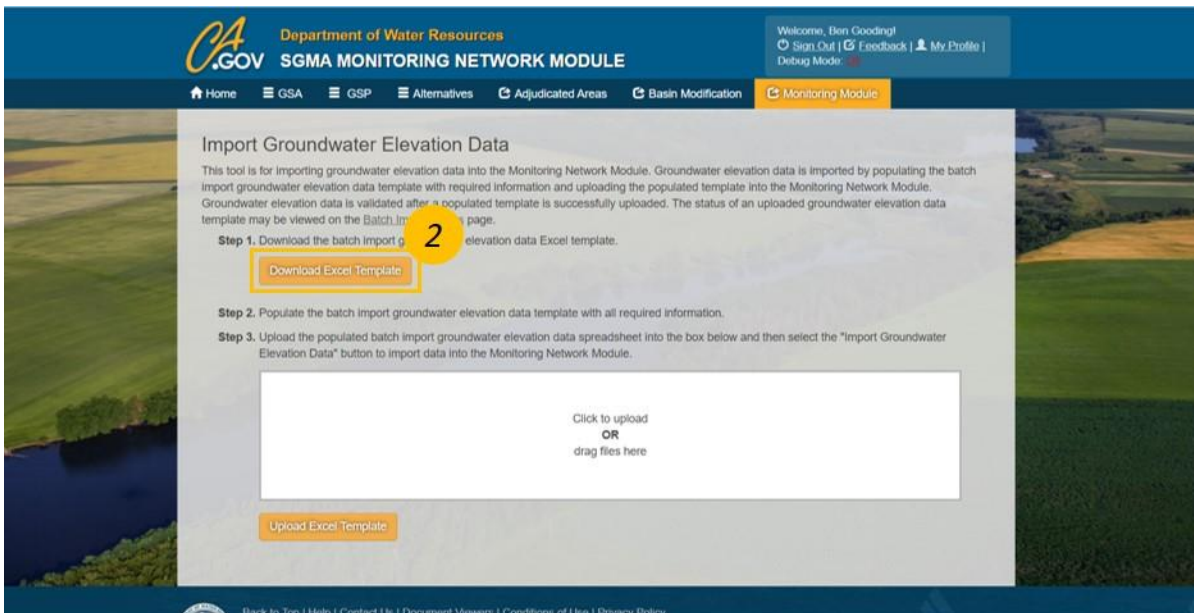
CA.GOV Department of Water Resources
SGMA MONITORING NETWORK MODULE

Welcome, Ben Gooding!
Sign Out | Feedback | My Profile |
Debug Mode: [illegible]

Home GSA GSP Alternatives Adjudicated Areas Basin Modification Monitoring Module

Import Groundwater Elevation Data

This tool is for importing groundwater elevation data into the Monitoring Network Module. Groundwater elevation data is imported by populating the batch import groundwater elevation data template with required information and uploading the populated template into the Monitoring Network Module. Groundwater elevation data is validated after a populated template is successfully uploaded. The status of an uploaded groundwater elevation data template may be viewed on the Batch Im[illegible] page.

Step 1. Download the batch import g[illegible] elevation data Excel template.

2

Download Excel Template

Step 2. Populate the batch import groundwater elevation data template with all required information.

Step 3. Upload the populated batch import groundwater elevation data spreadsheet into the box below and then select the "Import Groundwater Elevation Data" button to import data into the Monitoring Network Module.

Click to upload
OR
drag files here

Upload Excel Template

Back to Top | Help | Contact Us | Document Viewers | Conditions of Use | Privacy Policy